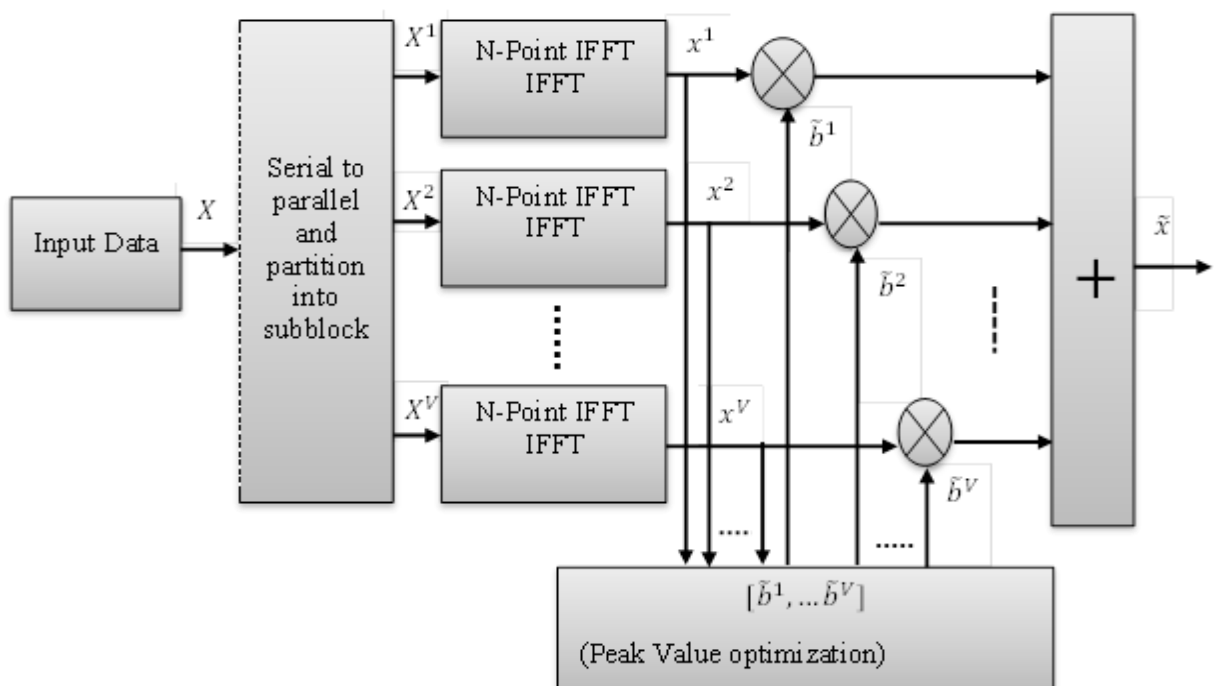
Input Data

$X$

Serial to parallel and partition into subblock

$X^1$

N-Point IFFT IFFT

$x^1$

$\tilde{b}^1$

$X^2$

N-Point IFFT IFFT

$x^2$

$\tilde{b}^2$

$X^V$

N-Point IFFT IFFT

$x^V$

$\tilde{b}^V$

+

$\tilde{x}$

....

.....

$[\tilde{b}^1, ...\tilde{b}^V]$

(Peak Value optimization)